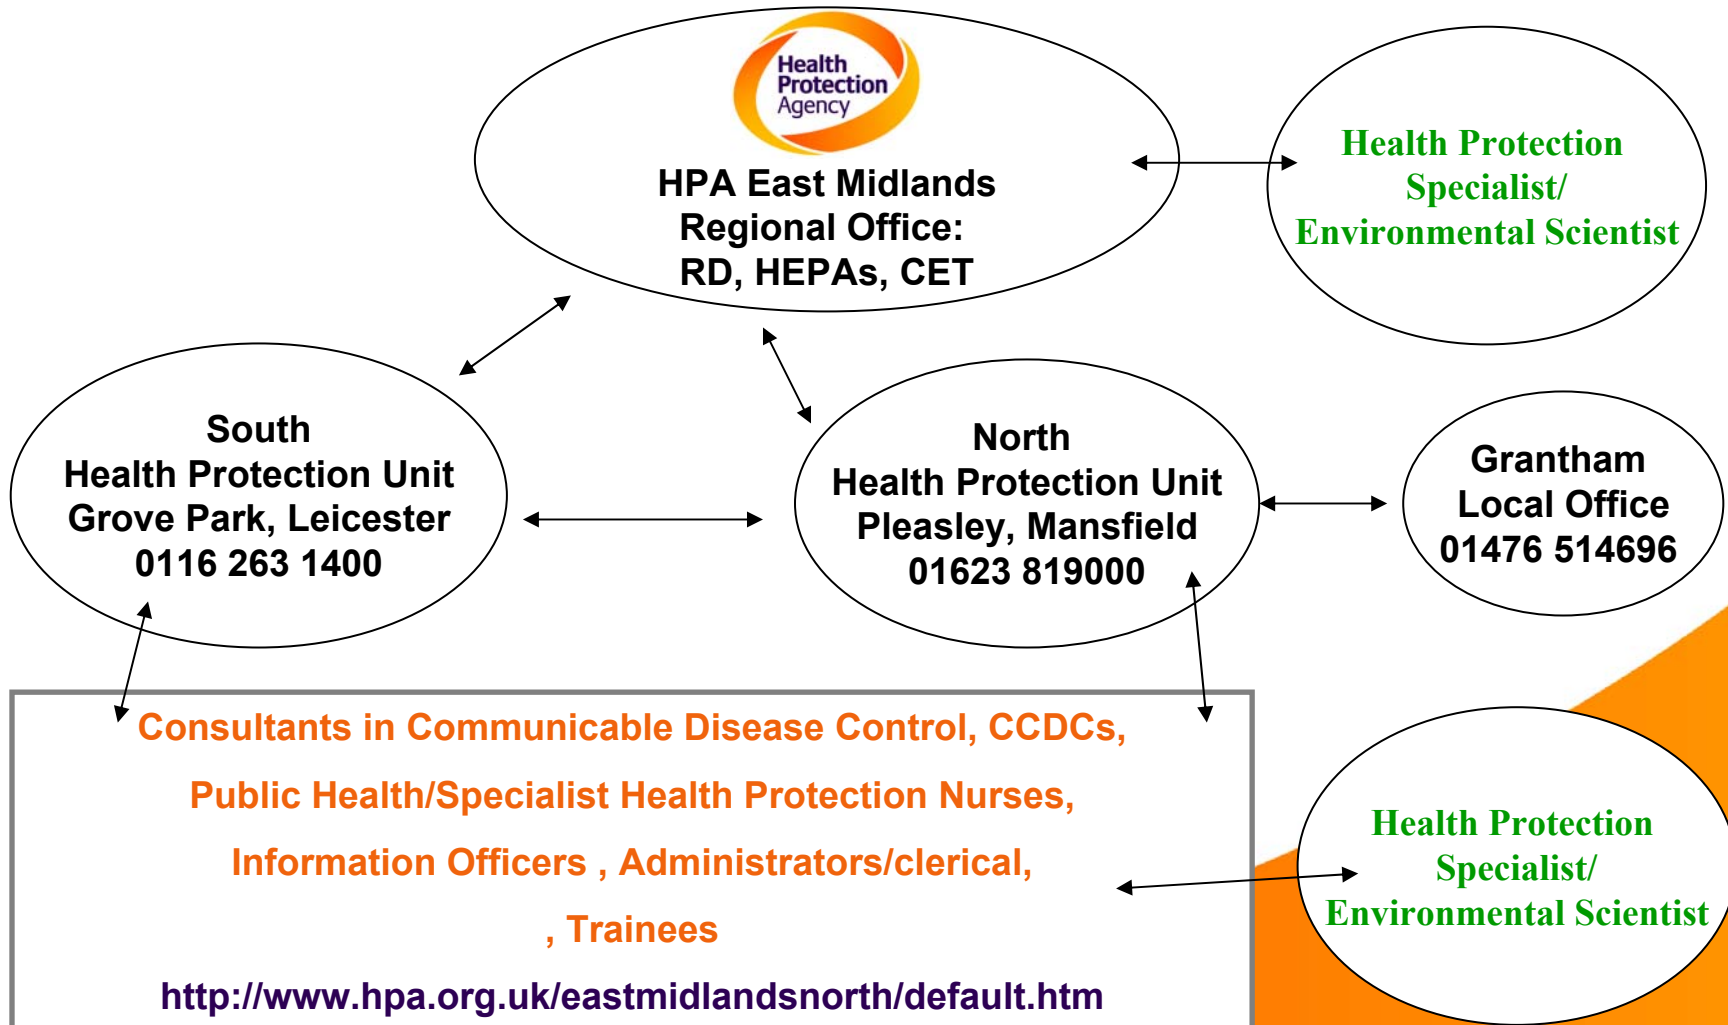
Health Protection Agency

HPA East Midlands Regional Office: RD, HEPAs, CET

Health Protection Specialist/ Environmental Scientist

South Health Protection Unit Grove Park, Leicester 0116 263 1400

North Health Protection Unit Pleasley, Mansfield 01623 819000

Grantham Local Office 01476 514696

Consultants in Communicable Disease Control, CCDCs,

Public Health/Specialist Health Protection Nurses,

Information Officers , Administrators/clerical,

, Trainees

http://www.hpa.org.uk/eastmidlandsnorth/default.htm

Health Protection Specialist/ Environmental Scientist